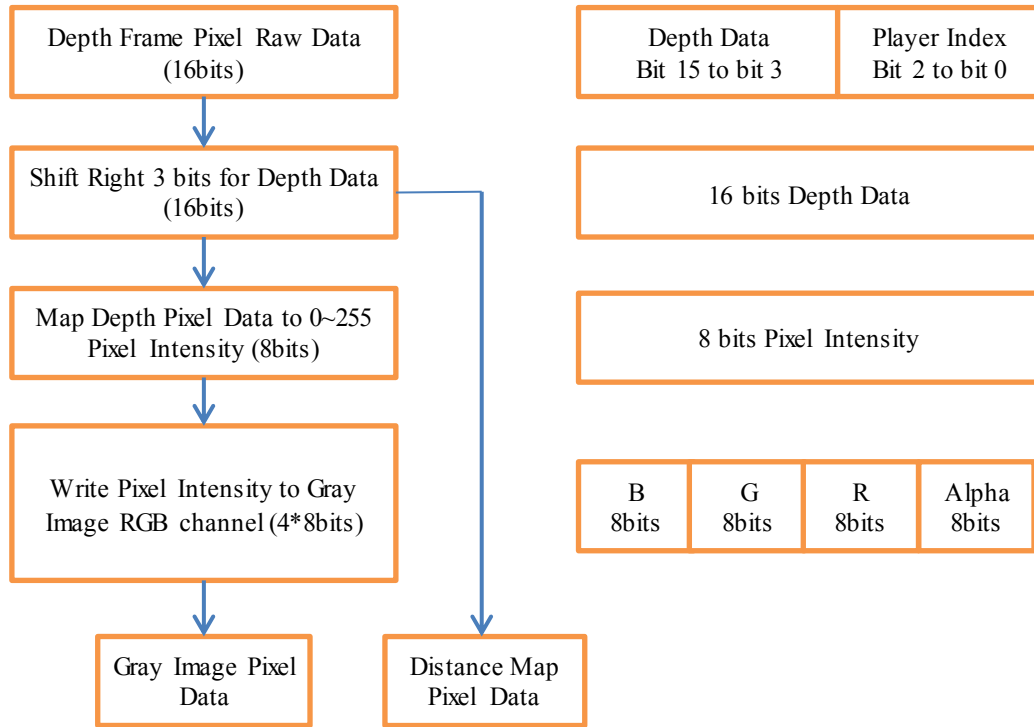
Depth Frame Pixel Raw Data (16bits)

Shift Right 3 bits for Depth Data (16bits)

Map Depth Pixel Data to 0~255 Pixel Intensity (8bits)

Write Pixel Intensity to Gray Image RGB channel (4*8bits)

Gray Image Pixel Data

Distance Map Pixel Data

| Depth Data Bit 15 to bit 3 | Player Index Bit 2 to bit 0 |
|---|---|

16 bits Depth Data

8 bits Pixel Intensity

| B 8bits | G 8bits | R 8bits | Alpha 8bits |
|---|---|---|---|